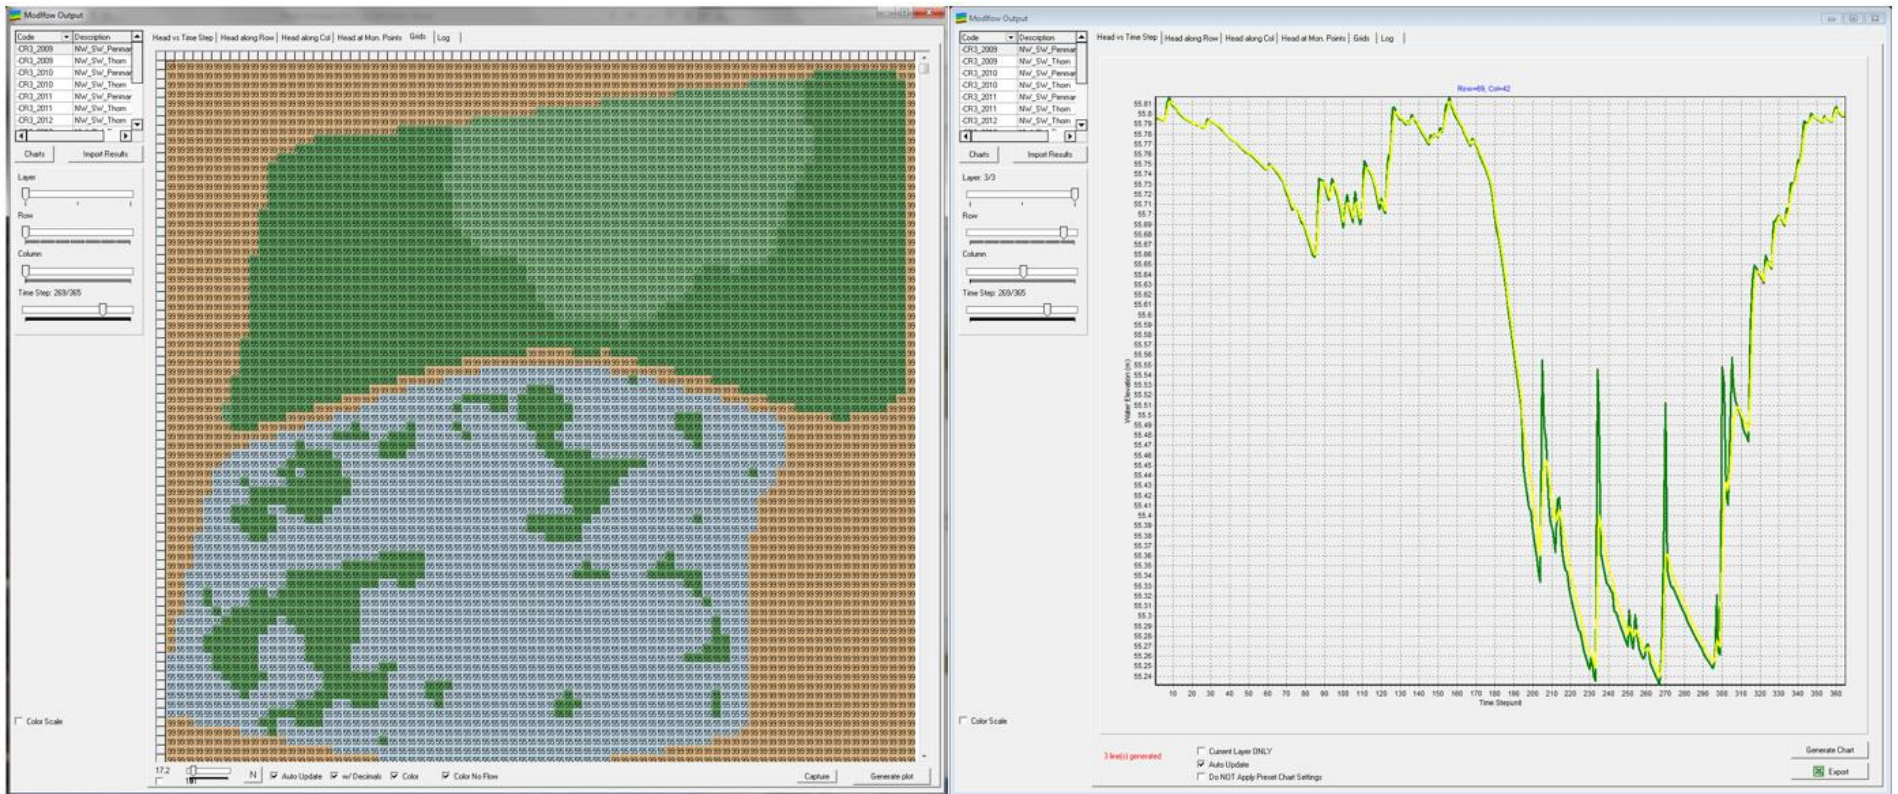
Modflow Output

| Code | Description |
|---|---|
| CR3_2009 | NW_SW_Penmar |
| CR3_2009 | NW_SW_Thom |
| CR3_2010 | NW_SW_Penmar |
| CR3_2010 | NW_SW_Thom |
| CR3_2011 | NW_SW_Penmar |
| CR3_2011 | NW_SW_Thom |
| CR3_2012 | NW_SW_Thom |

Charts Import Results

Layer

Row

Column

Time Step: 269/365

Color Scale

Head vs Time Step | Head along Row | Head along Col | Head at Mon. Points | Grids | Log

17,2 N Auto Update w/ Decimals Color Color No Flow Capture Generate plot

Modflow Output

| Code | Description |
|---|---|
| CR3_2009 | NW_SW_Penmar |
| CR3_2009 | NW_SW_Thom |
| CR3_2010 | NW_SW_Penmar |
| CR3_2010 | NW_SW_Thom |
| CR3_2011 | NW_SW_Penmar |
| CR3_2011 | NW_SW_Thom |
| CR3_2012 | NW_SW_Thom |

Charts Import Results

Layer: 3/3

Row

Column

Time Step: 269/365

Color Scale

Head vs Time Step | Head along Row | Head along Col | Head at Mon. Points | Grids | Log

Row=69, Col=42

55.81 55.8 55.79 55.78 55.77 55.76 55.75 55.74 55.73 55.72 55.71 55.7 55.69 55.68 55.67 55.66 55.65 55.64 55.63 55.62 55.61 55.6 55.59 55.58 55.57 55.56 55.55 55.54 55.53 55.52 55.51 55.5 55.49 55.48 55.47 55.46 55.45 55.44 55.43 55.42 55.41 55.4 55.39 55.38 55.37 55.36 55.35 55.34 55.33 55.32 55.31 55.3 55.29 55.28 55.27 55.26 55.25 55.24

Water Elevation (m)

10 20 30 40 50 60 70 80 90 100 110 120 130 140 150 160 170 180 190 200 210 220 230 240 250 260 270 280 290 300 310 320 330 340 350 360

Time Stepunit

3 line(s) generated

Current Layer ONLY
Auto Update
Do NOT Apply Preset Chart Settings

Generate Chart

Export